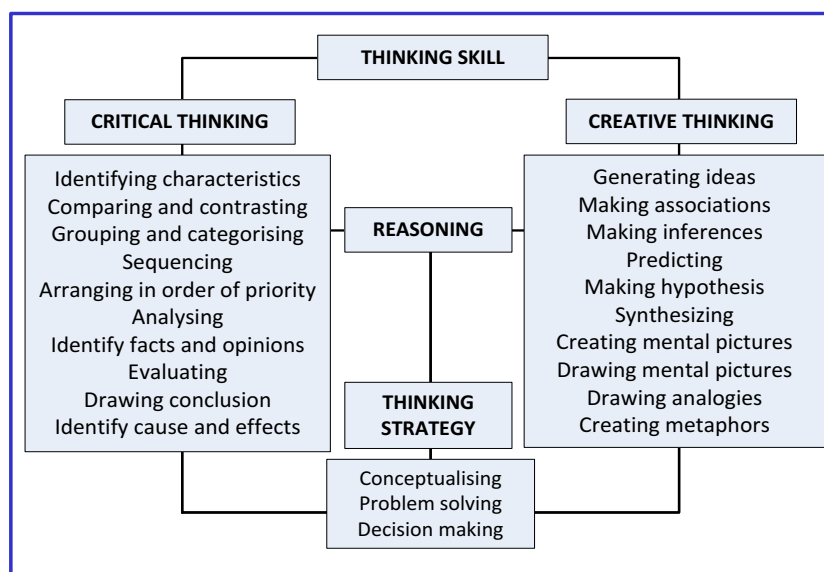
THINKING SKILL

CRITICAL THINKING

CREATIVE THINKING

Identifying characteristics
Comparing and contrasting
Grouping and categorising
Sequencing
Arranging in order of priority
Analysing
Identify facts and opinions
Evaluating
Drawing conclusion
Identify cause and effects

REASONING

Generating ideas
Making associations
Making inferences
Predicting
Making hypothesis
Synthesizing
Creating mental pictures
Drawing mental pictures
Drawing analogies
Creating metaphors

THINKING STRATEGY

Conceptualising
Problem solving
Decision making